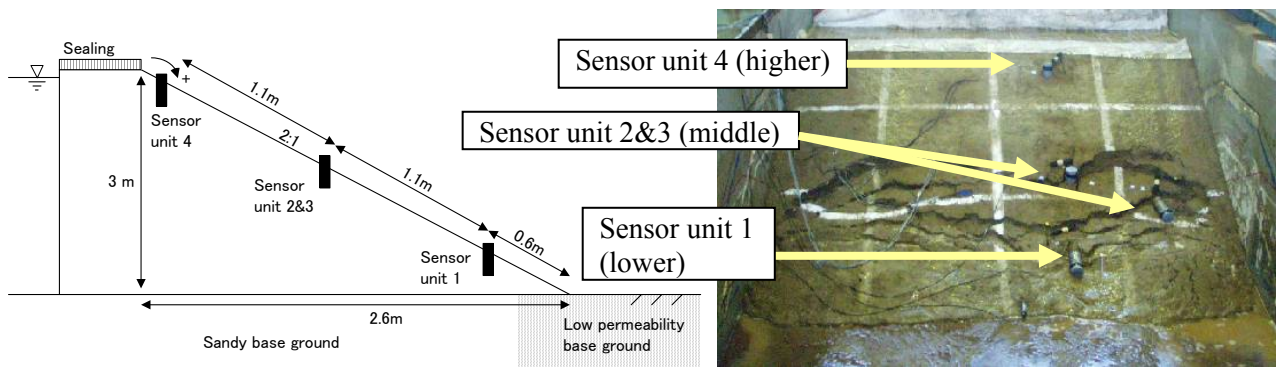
Sealing

+

1.1m

Sensor unit 4

2:1

3 m

Sensor unit 2&3

1.1m

0.6m

Sensor unit 1

2.6m

Sandy base ground

Low permeability base ground

Sensor unit 4 (higher)

Sensor unit 2&3 (middle)

Sensor unit 1 (lower)